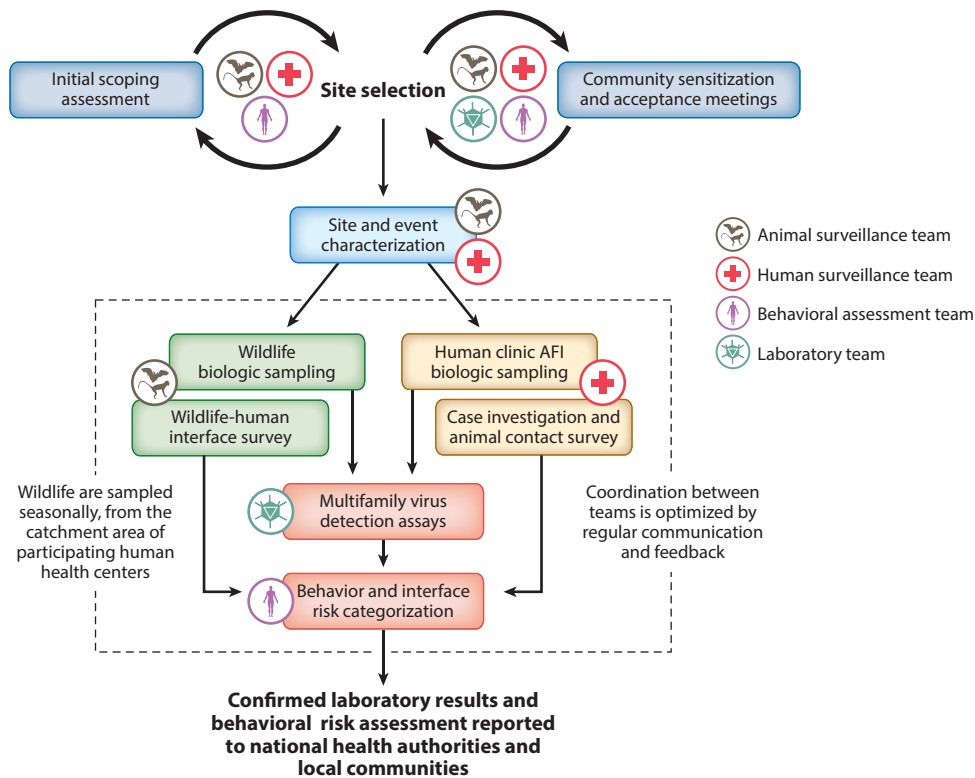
Initial scoping assessment

Site selection

Community sensitization and acceptance meetings

Site and event characterization

Animal surveillance team

Human surveillance team

Behavioral assessment team

Laboratory team

Wildlife biologic sampling

Wildlife-human interface survey

Human clinic AFI biologic sampling

Case investigation and animal contact survey

Wildlife are sampled seasonally, from the catchment area of participating human health centers

Multifamily virus detection assays

Coordination between teams is optimized by regular communication and feedback

Behavior and interface risk categorization

Confirmed laboratory results and behavioral risk assessment reported to national health authorities and local communities